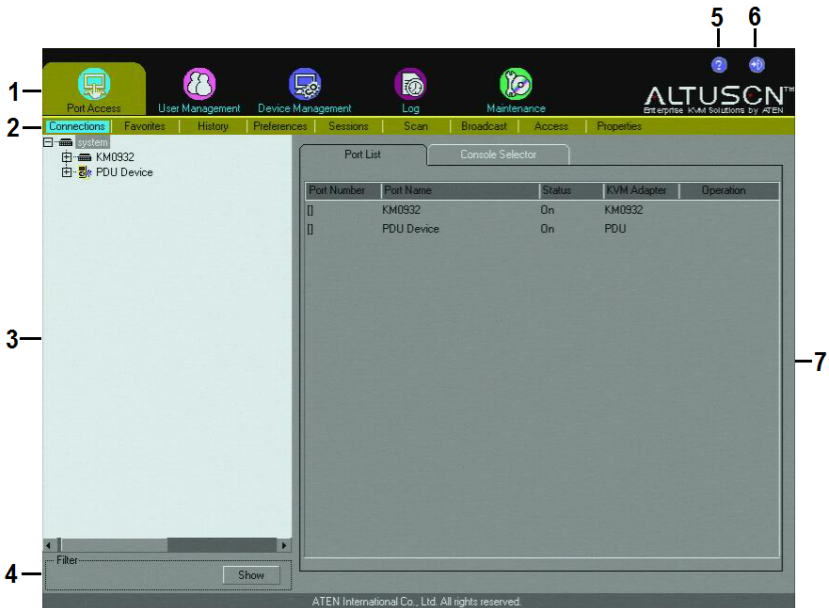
5 6

1 Port Access User Management Device Management Log Maintenance

ALTUSCN™
Enterprise KVM Solutions by ATEN

2 Connections Favorites History Preferences Sessions Scan Broadcast Access Properties

system
KM0932
PDU Device

3

4 Filter
Show

Port List Console Selector

| Port Number | Port Name | Status | KVM Adapter | Operation |
|---|---|---|---|---|
| [] | KM0932 | On | KM0932 | |
| [] | PDU Device | On | PDU | |

7

ATEN International Co., Ltd. All rights reserved.